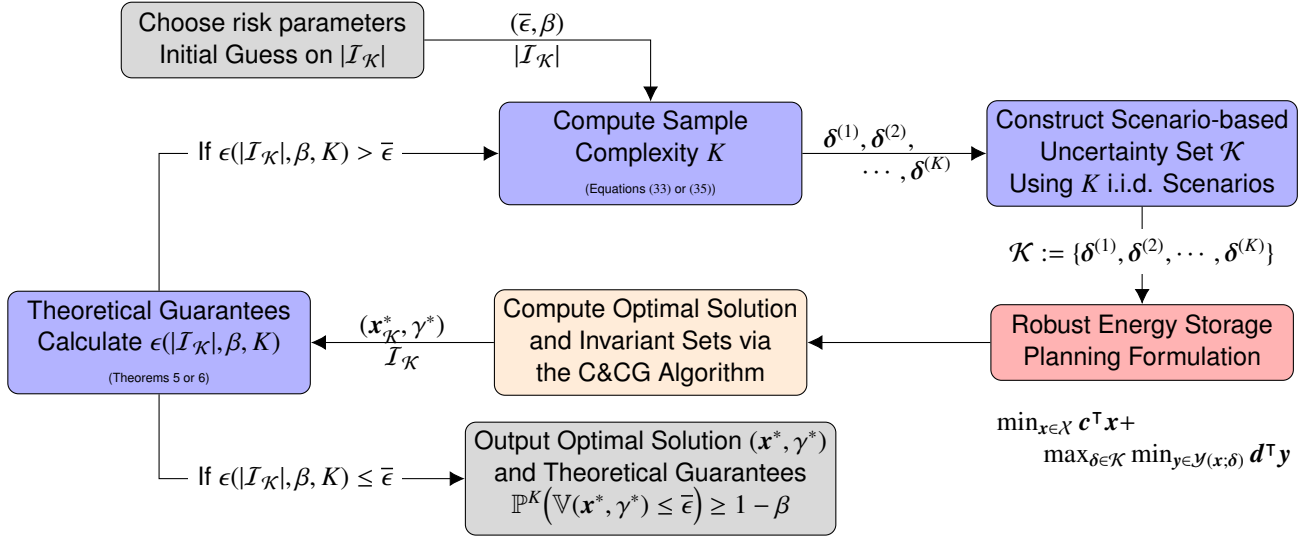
Choose risk parameters
Initial Guess on $|\mathcal{I}_{\mathcal{K}}|$

$(\bar{\epsilon}, \beta)$
$|\mathcal{I}_{\mathcal{K}}|$

If $\epsilon(|\mathcal{I}_{\mathcal{K}}|, \beta, K) > \bar{\epsilon}$

Compute Sample Complexity $K$
(Equations (33) or (35))

$\boldsymbol{\delta}^{(1)}, \boldsymbol{\delta}^{(2)}, \cdots, \boldsymbol{\delta}^{(K)}$

Construct Scenario-based Uncertainty Set $\mathcal{K}$ Using $K$ i.i.d. Scenarios

$\mathcal{K} := \{\boldsymbol{\delta}^{(1)}, \boldsymbol{\delta}^{(2)}, \cdots, \boldsymbol{\delta}^{(K)}\}$

Theoretical Guarantees
Calculate $\epsilon(|\mathcal{I}_{\mathcal{K}}|, \beta, K)$
(Theorems 5 or 6)

$(\boldsymbol{x}^*_{\mathcal{K}}, \gamma^*)$
$\mathcal{I}_{\mathcal{K}}$

Compute Optimal Solution and Invariant Sets via the C&CG Algorithm

Robust Energy Storage Planning Formulation

$\min_{\boldsymbol{x}\in\mathcal{X}} \boldsymbol{c}^\top \boldsymbol{x} + \max_{\boldsymbol{\delta}\in\mathcal{K}} \min_{\boldsymbol{y}\in\mathcal{Y}(\boldsymbol{x};\boldsymbol{\delta})} \boldsymbol{d}^\top \boldsymbol{y}$

If $\epsilon(|\mathcal{I}_{\mathcal{K}}|, \beta, K) \leq \bar{\epsilon}$

Output Optimal Solution $(\boldsymbol{x}^*, \gamma^*)$ and Theoretical Guarantees
$\mathbb{P}^K\Big(\mathbb{V}(\boldsymbol{x}^*, \gamma^*) \leq \bar{\epsilon}\Big) \geq 1 - \beta$